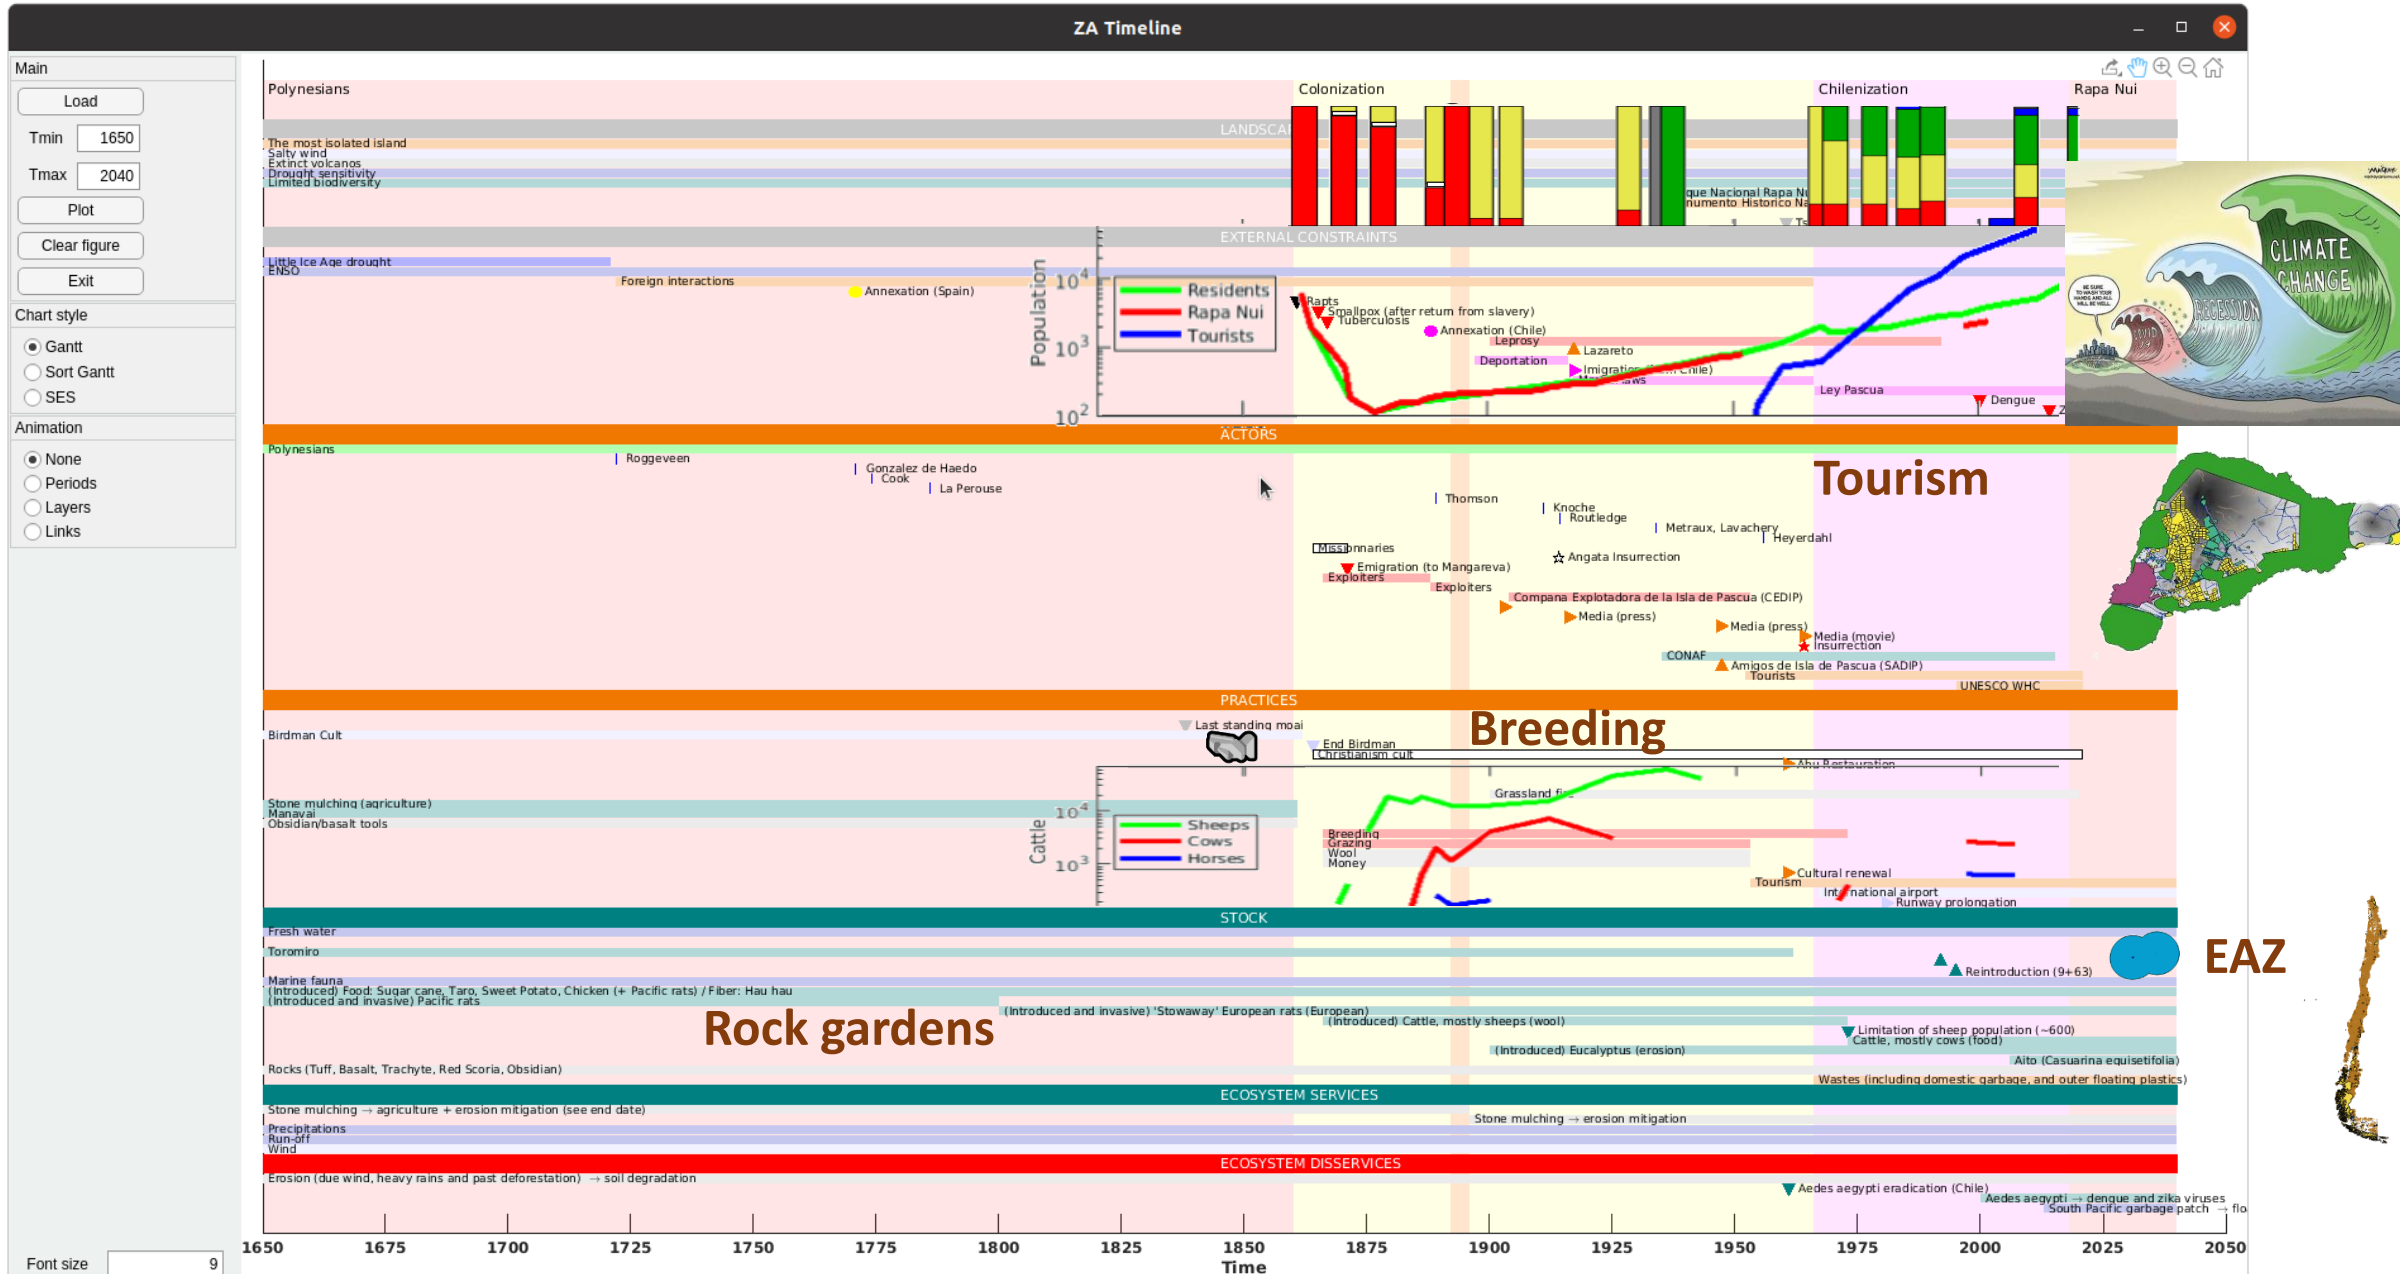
ZA Timeline

Main
Load
Tmin 1650
Tmax 2040
Plot
Clear figure
Exit
Chart style
Gantt
Sort Gantt
SES
Animation
None
Periods
Layers
Links
Font size 9

Polynesians
Colonization
Chilenization
Rapa Nui

LANDSCAPE
The most isolated island
Salty wind
Extinct volcanos
Drought sensitivity
Limited biodiversity
que Nacional Rapa Nui
numento Historico Na

EXTERNAL CONSTRAINTS
Little Ice Age drought
ENSO
Foreign interactions
Annexation (Spain)
Population
$10^4$
$10^3$
$10^2$
Residents
Rapa Nui
Tourists
Rapts
Smallpox (after return from slavery)
Tuberculosis
Annexation (Chile)
Leprosy
Lazareto
Deportation
Imigration (Chile)
Ley Pascua
Dengue

CLIMATE CHANGE
RECESSION

ACTORS
Polynesians
Roggeveen
Gonzalez de Haedo
Cook
La Perouse
Thomson
Knoche
Routledge
Metraux, Lavachery
Heyerdahl
Missionnaries
Angata Insurrection
Emigration (to Mangareva)
Exploiters
Exploiters
Compana Explotadora de la Isla de Pascua (CEDIP)
Media (press)
Media (press)
Media (movie)
Insurrection
CONAF
Amigos de Isla de Pascua (SADIP)
Tourists
UNESCO WHC
Tourism

PRACTICES
Last standing moai
Birdman Cult
End Birdman
Christianism cult
Breeding
Ahu Restauration
Stone mulching (agriculture)
Manavai
Obsidian/basalt tools
Cattle
$10^4$
$10^3$
Sheeps
Cows
Horses
Grassland fi
Breeding
Grazing
Wool
Money
Cultural renewal
Tourism
International airport
Runway prolongation

STOCK
Fresh water
Toromiro
Marine fauna
(Introduced) Food: Sugar cane, Taro, Sweet Potato, Chicken (+ Pacific rats) / Fiber: Hau hau
(Introduced and invasive) Pacific rats
(Introduced and invasive) 'Stowaway' European rats (European)
(Introduced) Cattle, mostly sheeps (wool)
Rock gardens
Reintroduction (9+63)
EAZ
Limitation of sheep population (~600)
Cattle, mostly cows (food)
(Introduced) Eucalyptus (erosion)
Aito (Casuarina equisetifolia)
Rocks (Tuff, Basalt, Trachyte, Red Scoria, Obsidian)
Wastes (including domestic garbage, and outer floating plastics)

ECOSYSTEM SERVICES
Stone mulching → agriculture + erosion mitigation (see end date)
Stone mulching → erosion mitigation
Precipitations
Run-off
Wind

ECOSYSTEM DISSERVICES
Erosion (due wind, heavy rains and past deforestation) → soil degradation
Aedes aegypti eradication (Chile)
Aedes aegypti → dengue and zika viruses
South Pacific garbage patch → flo

1650 1675 1700 1725 1750 1775 1800 1825 1850 1875 1900 1925 1950 1975 2000 2025 2050
Time